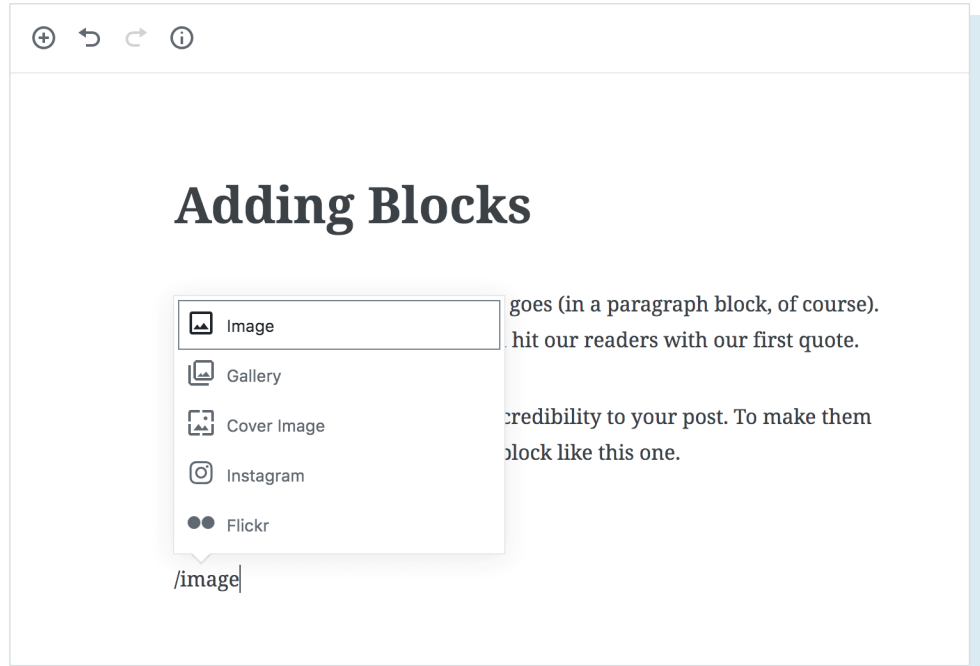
Adding Blocks

Image
Gallery
Cover Image
Instagram
Flickr

goes (in a paragraph block, of course). hit our readers with our first quote.

credibility to your post. To make them block like this one.

/image